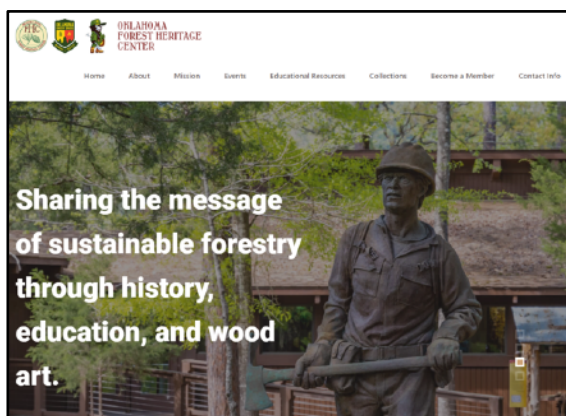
OKLAHOMA FOREST HERITAGE CENTER

Home About Mission Events Educational Resources Collections Become a Member Contact Info

Sharing the message of sustainable forestry through history, education, and wood art.